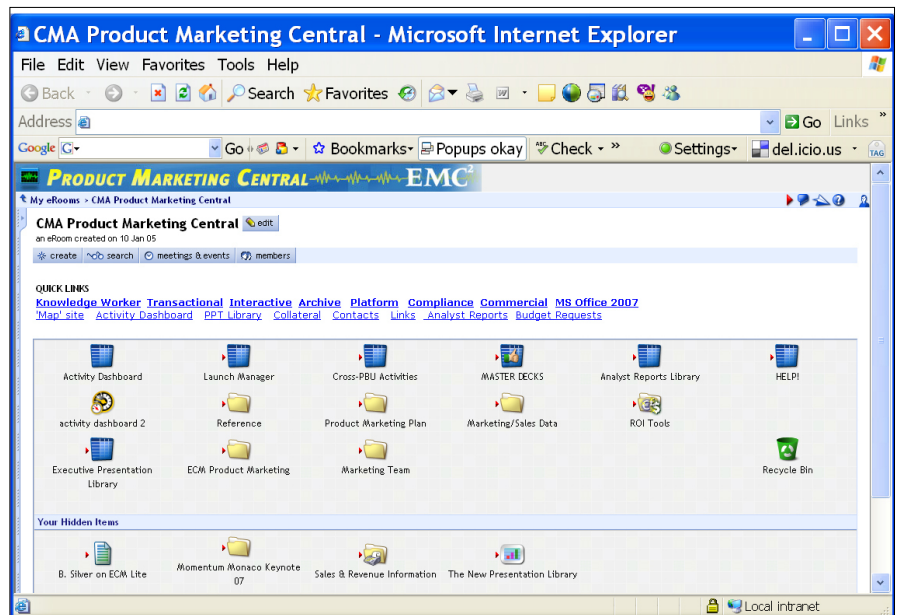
CMA Product Marketing Central - Microsoft Internet Explorer

File Edit View Favorites Tools Help

Back Search Favorites

Address Go Links »

Google G- Go Bookmarks▾ Popups okay Check ▾ » Settings▾ del.icio.us ▾ TAG

PRODUCT MARKETING CENTRAL EMC²

My eRooms > CMA Product Marketing Central

CMA Product Marketing Central edit
an eRoom created on 10 Jan 05

create search meetings & events members

QUICK LINKS
Knowledge Worker Transactional Interactive Archive Platform Compliance Commercial MS Office 2007
'Map' site Activity Dashboard PPT Library Collateral Contacts Links Analyst Reports Budget Requests

Activity Dashboard
Launch Manager
Cross-PBU Activities
MASTER DECKS
Analyst Reports Library
HELP!
activity dashboard 2
Reference
Product Marketing Plan
Marketing/Sales Data
ROI Tools
Executive Presentation Library
ECM Product Marketing
Marketing Team
Recycle Bin

Your Hidden Items

B. Silver on ECM Lite
Momentum Monaco Keynote 07
Sales & Revenue Information
The New Presentation Library

Local intranet